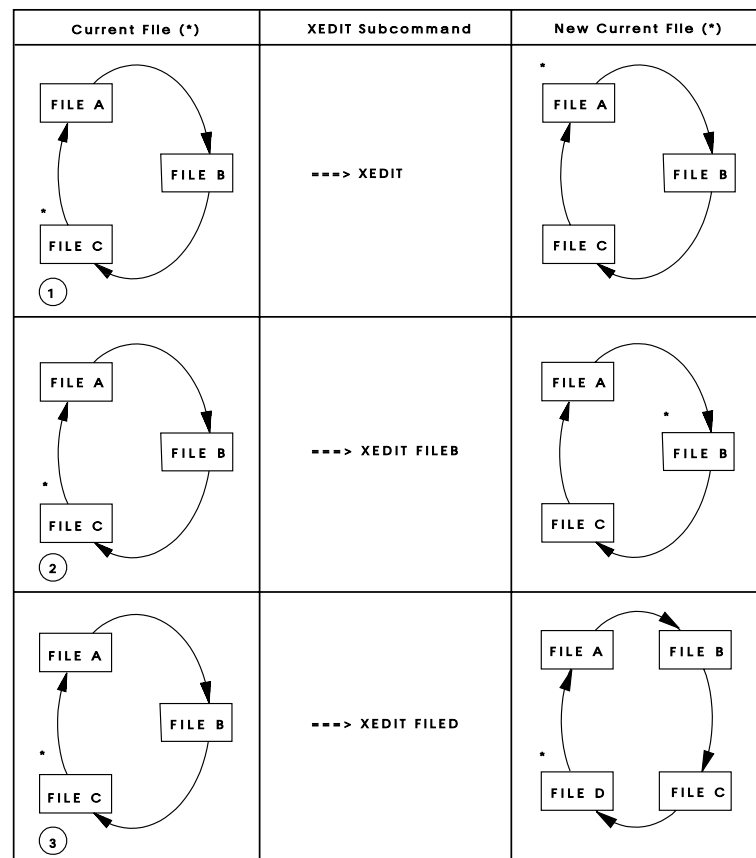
| Current File (\*) | XEDIT Subcommand | New Current File (\*) |
|---|---|---|
| FILE A FILE B \* FILE C 1 | ===> XEDIT | \* FILE A FILE B FILE C |
| FILE A FILE B \* FILE C 2 | ===> XEDIT FILEB | FILE A \* FILE B FILE C |
| FILE A FILE B \* FILE C 3 | ===> XEDIT FILED | FILE A FILE B \* FILE D FILE C |